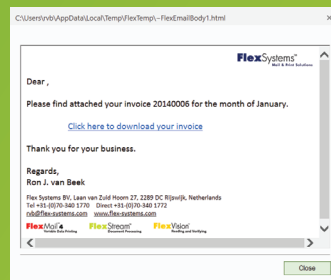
C:\Users\rvb\AppData\Local\Temp\FlexTemp\~FlexEmailBody1.html

FlexSystems
Mail & Print Solutions

Dear ,

Please find attached your invoice 20140006 for the month of January.

Click here to download your invoice

Thank you for your business.

Regards,
Ron J. van Beek

Flex Systems BV, Laan van Zuid Hoorn 27, 2289 DC Rijswijk, Netherlands
Tel +31-(0)70-340 1770 Direct +31-(0)70-340 1772
rvb@flex-systems.com www.flex-systems.com

FlexMail Variable Data Printing
FlexStream Document Processing
FlexVision Reading and Verifying

Close